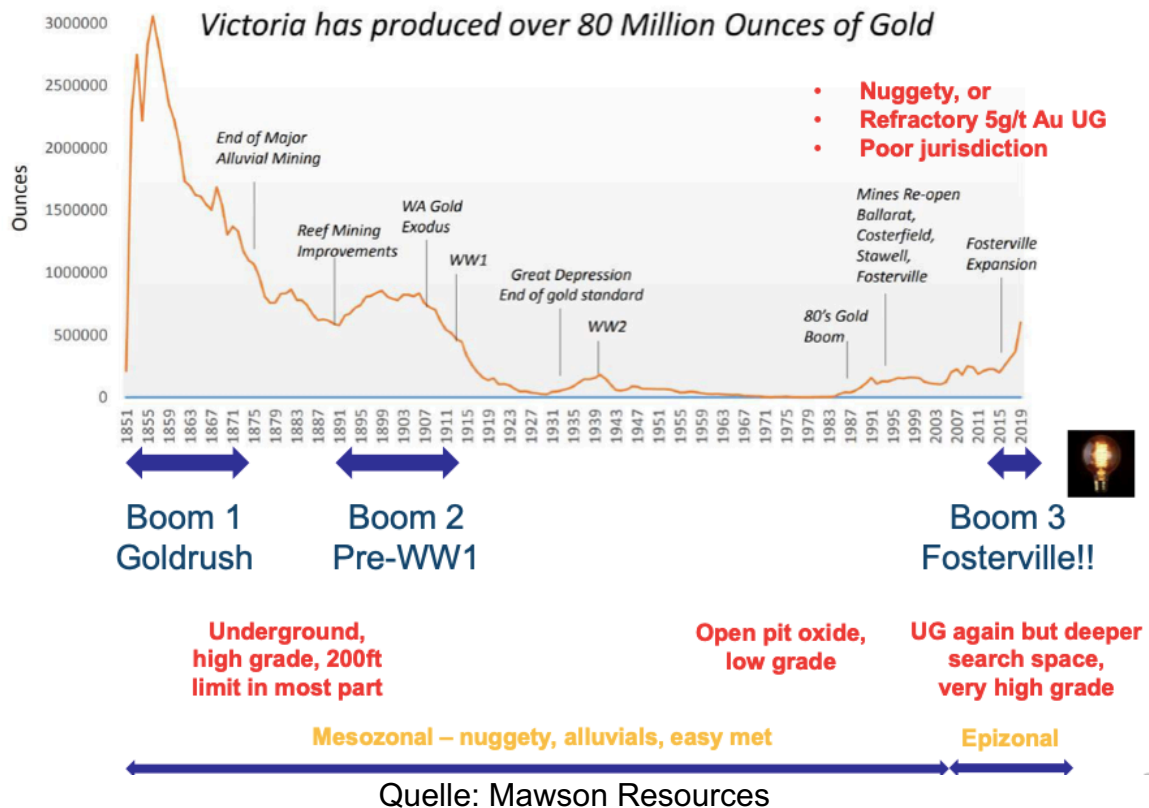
Victoria has produced over 80 Million Ounces of Gold

- Nuggety, or
- Refractory 5g/t Au UG
- Poor jurisdiction

3000000
2500000
2000000
1500000
1000000
500000
0

Ounces

End of Major Alluvial Mining

Reef Mining Improvements

WA Gold Exodus

WW1

Great Depression End of gold standard

WW2

80's Gold Boom

Mines Re-open Ballarat, Costerfield, Stawell, Fosterville

Fosterville Expansion

1851 1855 1859 1863 1867 1871 1875 1879 1883 1887 1891 1895 1899 1903 1907 1911 1915 1919 1923 1927 1931 1935 1939 1943 1947 1951 1955 1959 1963 1967 1971 1975 1979 1983 1987 1991 1995 1999 2003 2007 2011 2015 2019

Boom 1
Goldrush

Boom 2
Pre-WW1

Boom 3
Fosterville!!

Underground, high grade, 200ft limit in most part

Open pit oxide, low grade

UG again but deeper search space, very high grade

Mesozonal – nuggety, alluvials, easy met

Epizonal

Quelle: Mawson Resources